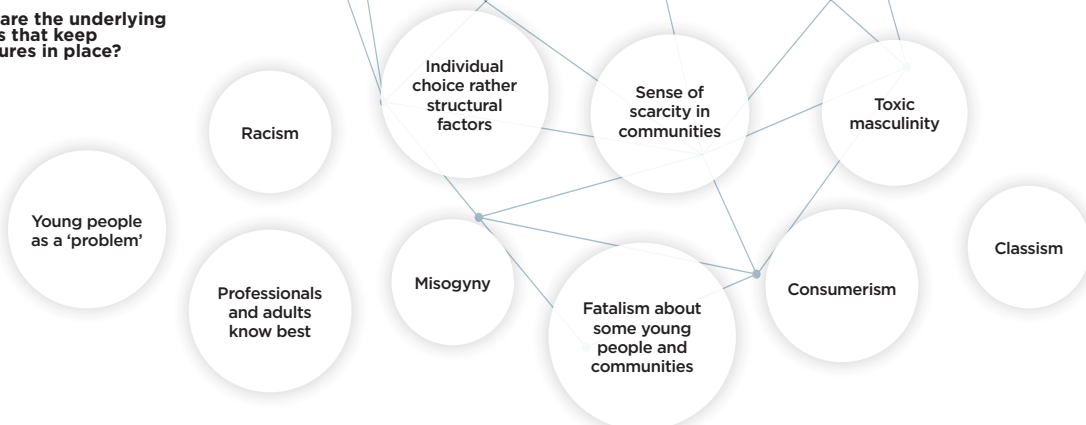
are the underlying
s that keep
ures in place?

Individual choice rather structural factors

Sense of scarcity in communities

Toxic masculinity

Racism

Young people as a 'problem'

Misogyny

Consumerism

Classism

Professionals and adults know best

Fatalism about some young people and communities